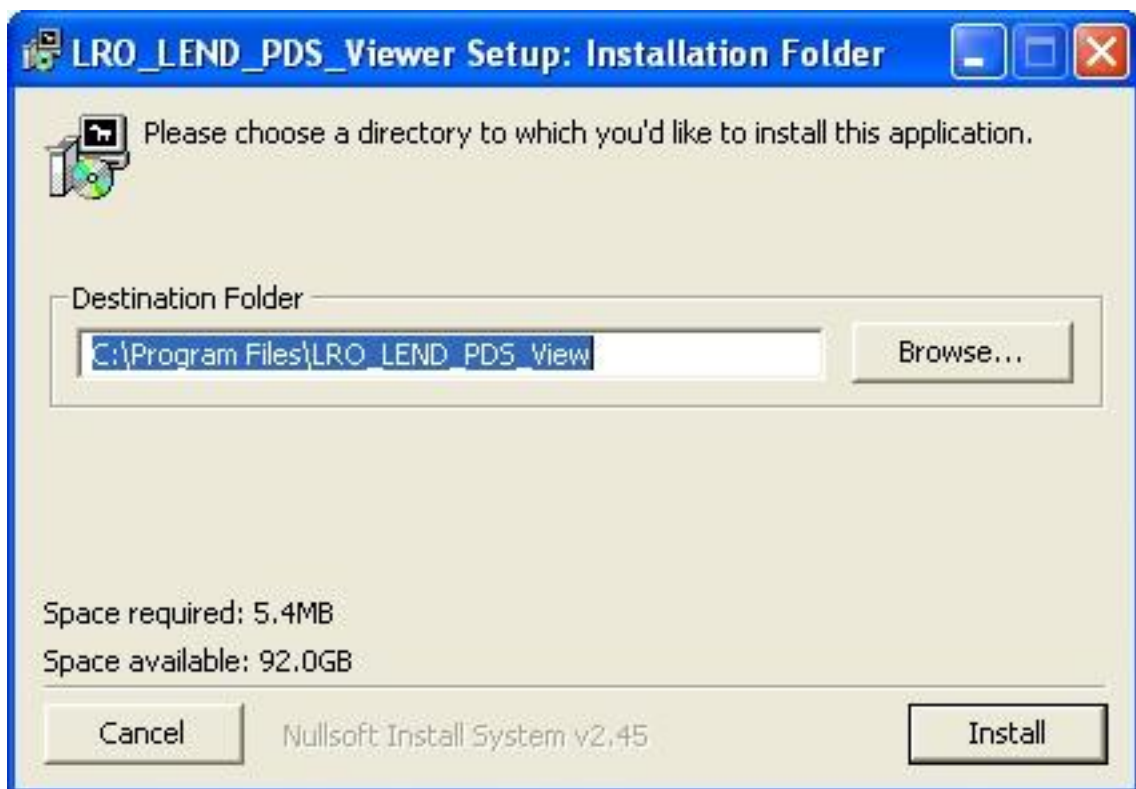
LRO_LEND_PDS_Viewer Setup: Installation Folder

Please choose a directory to which you'd like to install this application.

Destination Folder

C:\Program Files\LRO_LEND_PDS_View

Browse...

Space required: 5.4MB

Space available: 92.0GB

Cancel

Nullsoft Install System v2.45

Install